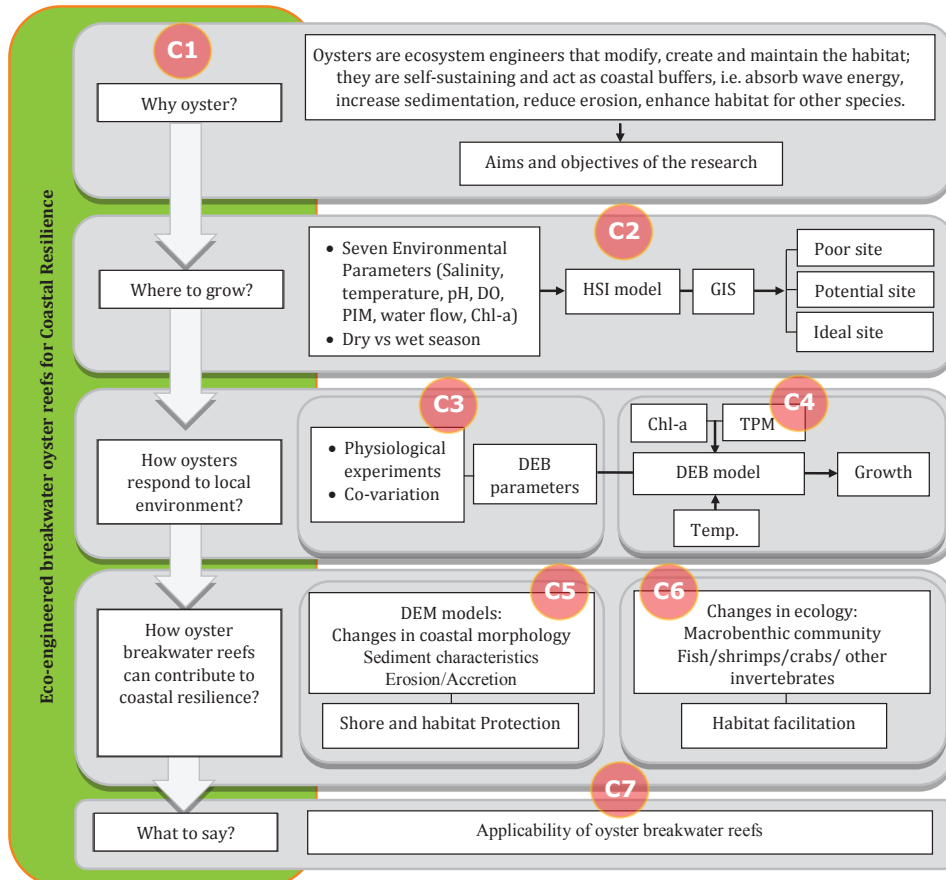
Eco-engineered breakwater oyster reefs for Coastal Resilience

C1

Why oyster?

Oysters are ecosystem engineers that modify, create and maintain the habitat; they are self-sustaining and act as coastal buffers, i.e. absorb wave energy, increase sedimentation, reduce erosion, enhance habitat for other species.

Aims and objectives of the research

C2

Where to grow?

- Seven Environmental Parameters (Salinity, temperature, pH, DO, PIM, water flow, Chl-a)
- Dry vs wet season

HSI model

GIS

Poor site

Potential site

Ideal site

C3

How oysters respond to local environment?

- Physiological experiments
- Co-variation

DEB parameters

C4

Chl-a

TPM

DEB model

Growth

Temp.

C5

How oyster breakwater reefs can contribute to coastal resilience?

DEM models:
Changes in coastal morphology
Sediment characteristics
Erosion/Accretion

Shore and habitat Protection

C6

Changes in ecology:
Macrobenthic community
Fish/shrimps/crabs/ other invertebrates

Habitat facilitation

C7

What to say?

Applicability of oyster breakwater reefs